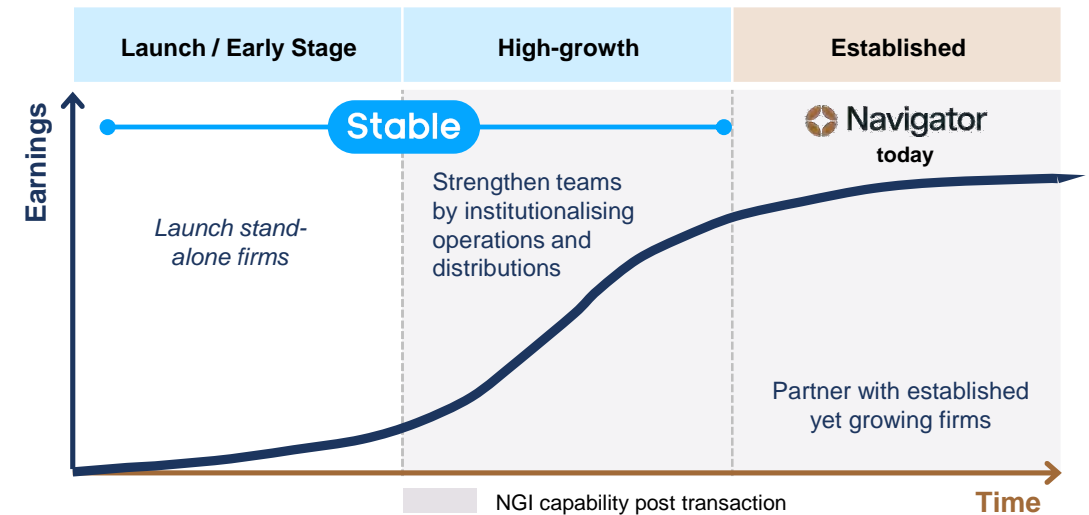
Launch / Early Stage

High-growth

Established

Earnings

Stable

Navigator
today

Launch stand-alone firms

Strengthen teams by institutionalising operations and distributions

Partner with established yet growing firms

Time

NGI capability post transaction